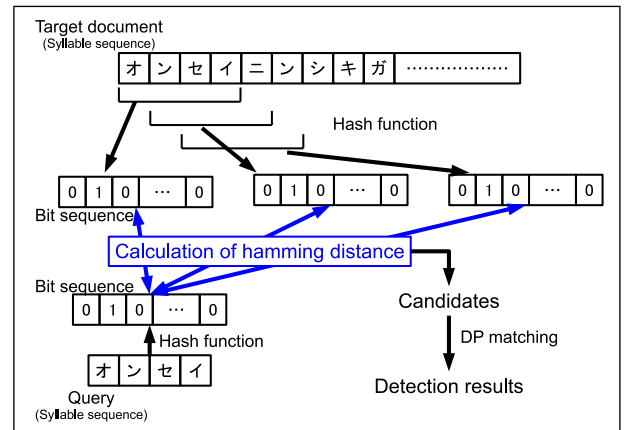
Target document
(Syllable sequence)

| オ | ン | セ | イ | ニ | ン | シ | キ | ガ | ··············· |
|---|---|---|---|---|---|---|---|---|---|

Hash function

| 0 | 1 | 0 | ··· | 0 |
|---|---|---|---|---|

| 0 | 1 | 0 | ··· | 0 |
|---|---|---|---|---|

| 0 | 1 | 0 | ··· | 0 |
|---|---|---|---|---|

Bit sequence

Calculation of hamming distance

Bit sequence

| 0 | 1 | 0 | ··· | 0 |
|---|---|---|---|---|

Candidates

DP matching

Hash function

| オ | ン | セ | イ |
|---|---|---|---|

Query
(Syllable sequence)

Detection results